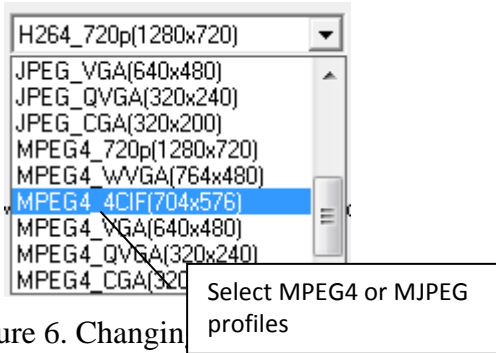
H264_720p(1280x720)
JPEG_VGA(640x480)
JPEG_QVGA(320x240)
JPEG_CGA(320x200)
MPEG4_720p(1280x720)
MPEG4_WVGA(764x480)
MPEG4_4CIF(704x576)
MPEG4_VGA(640x480)
MPEG4_QVGA(320x240)
MPEG4_CGA(320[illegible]

Select MPEG4 or MJPEG profiles

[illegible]re 6. Changin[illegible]